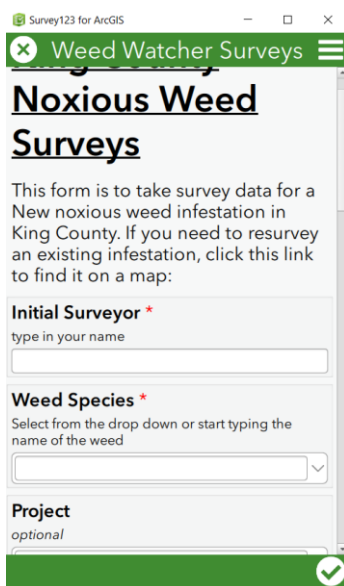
Survey123 for ArcGIS

Weed Watcher Surveys

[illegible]

Noxious Weed Surveys

This form is to take survey data for a New noxious weed infestation in King County. If you need to resurvey an existing infestation, click this link to find it on a map:

Initial Surveyor *

type in your name

Weed Species *

Select from the drop down or start typing the name of the weed

Project

optional